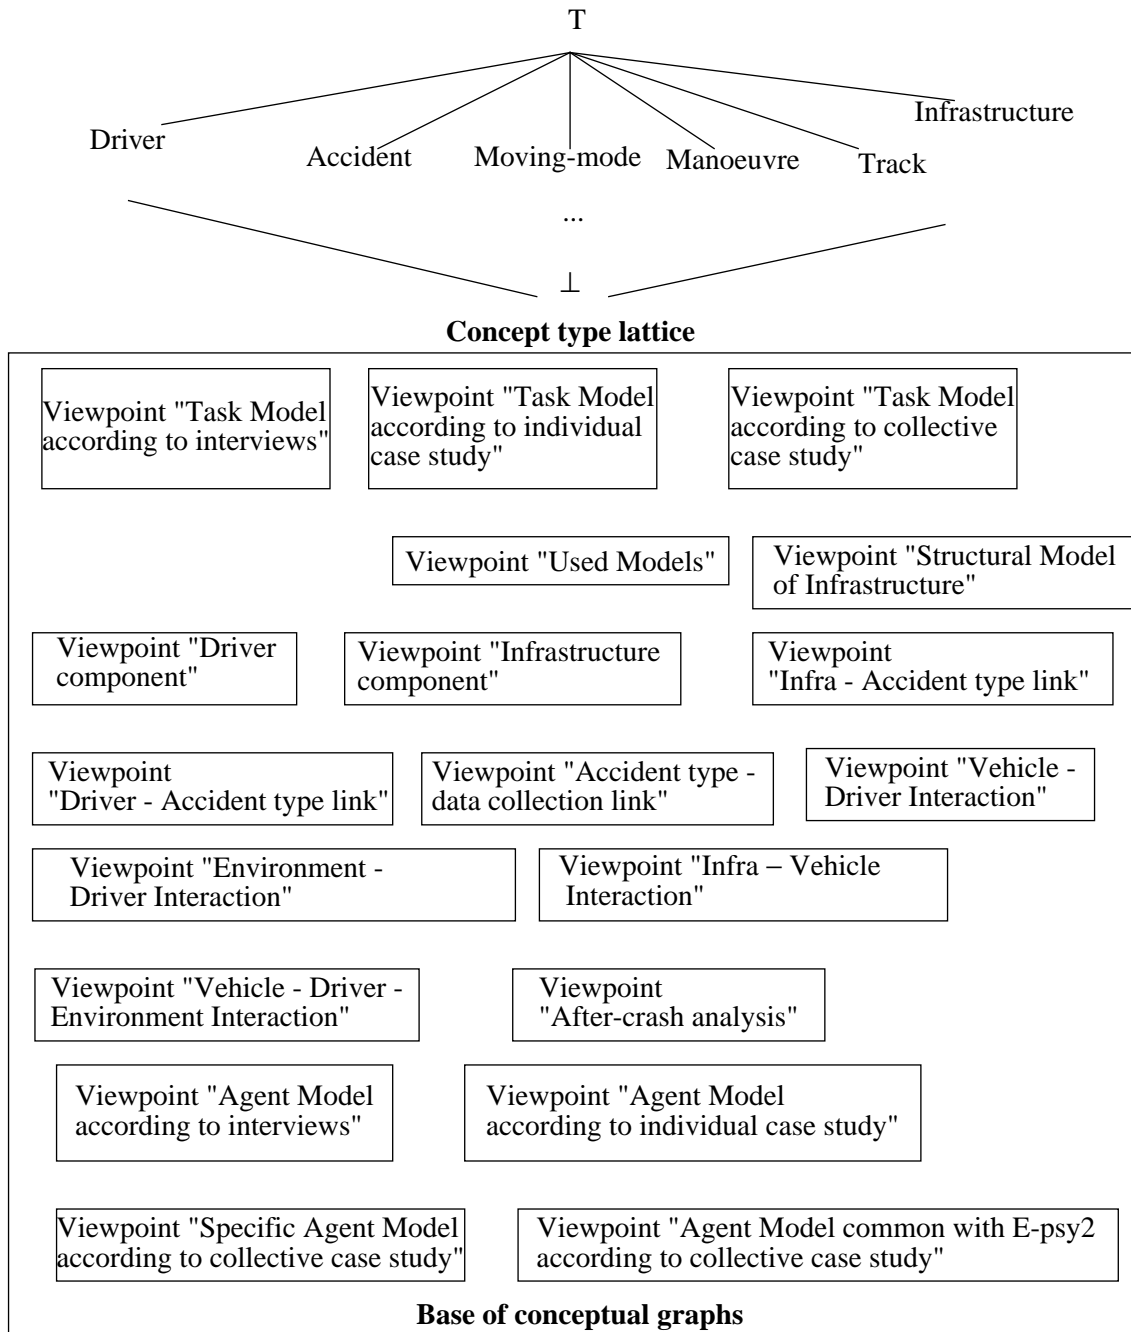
T

Driver

Accident

Moving-mode

Manoeuvre

Track

Infrastructure

...

$\bot$

**Concept type lattice**

Viewpoint "Task Model according to interviews"

Viewpoint "Task Model according to individual case study"

Viewpoint "Task Model according to collective case study"

Viewpoint "Used Models"

Viewpoint "Structural Model of Infrastructure"

Viewpoint "Driver component"

Viewpoint "Infrastructure component"

Viewpoint "Infra - Accident type link"

Viewpoint "Driver - Accident type link"

Viewpoint "Accident type - data collection link"

Viewpoint "Vehicle - Driver Interaction"

Viewpoint "Environment - Driver Interaction"

Viewpoint "Infra – Vehicle Interaction"

Viewpoint "Vehicle - Driver - Environment Interaction"

Viewpoint "After-crash analysis"

Viewpoint "Agent Model according to interviews"

Viewpoint "Agent Model according to individual case study"

Viewpoint "Specific Agent Model according to collective case study"

Viewpoint "Agent Model common with E-psy2 according to collective case study"

**Base of conceptual graphs**